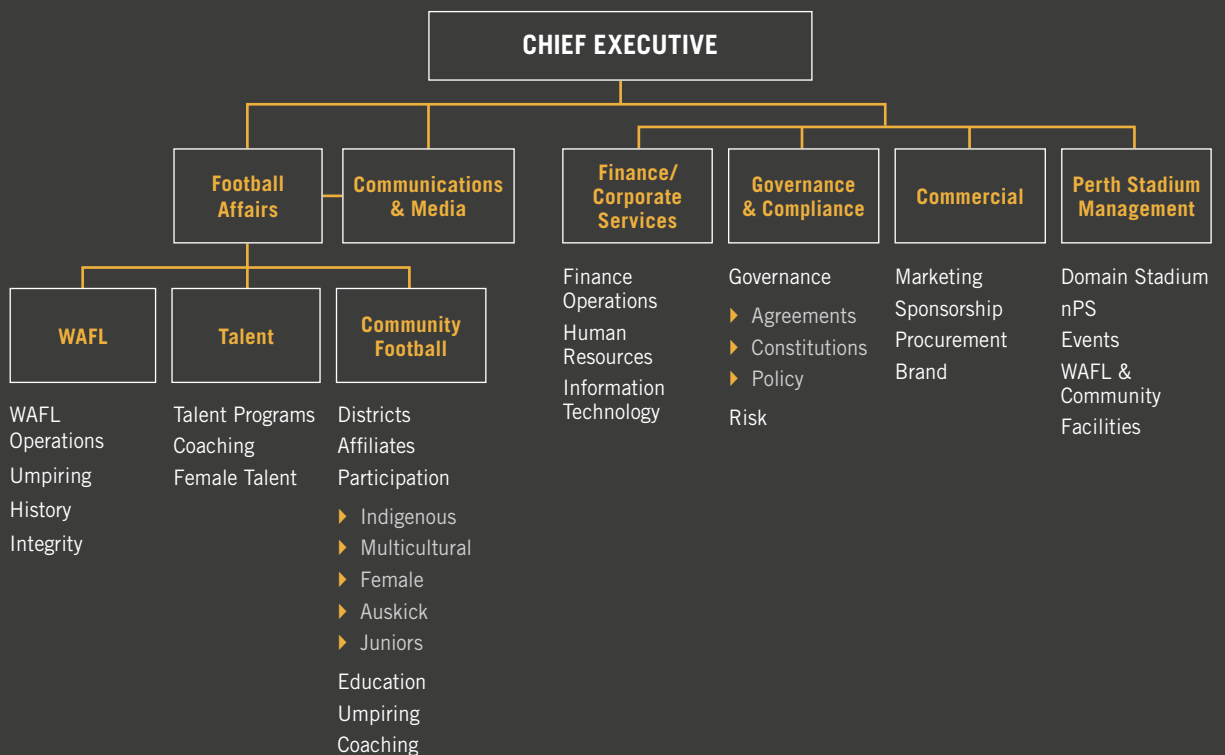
CHIEF EXECUTIVE

Football Affairs

Communications & Media

Finance/ Corporate Services

Governance & Compliance

Commercial

Perth Stadium Management

WAFL

Talent

Community Football

WAFL Operations
Umpiring
History
Integrity

Talent Programs
Coaching
Female Talent

Districts
Affiliates
Participation
Indigenous
Multicultural
Female
Auskick
Juniors
Education
Umpiring
Coaching

Finance Operations
Human Resources
Information Technology

Governance
Agreements
Constitutions
Policy
Risk

Marketing
Sponsorship
Procurement
Brand

Domain Stadium
nPS
Events
WAFL & Community
Facilities